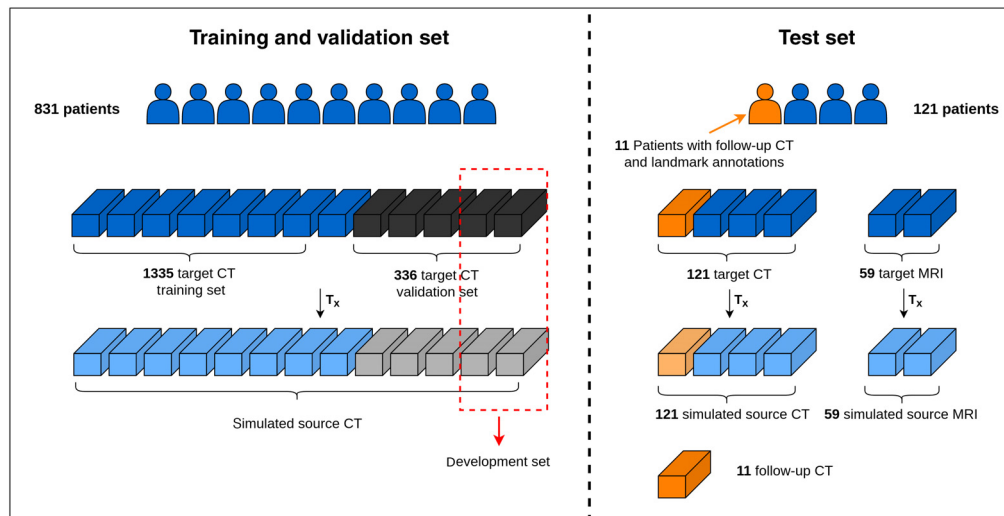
Training and validation set

831 patients

1335 target CT training set

336 target CT validation set

$T_x$

Simulated source CT

Development set

Test set

121 patients

11 Patients with follow-up CT and landmark annotations

121 target CT

59 target MRI

$T_x$

$T_x$

121 simulated source CT

59 simulated source MRI

11 follow-up CT